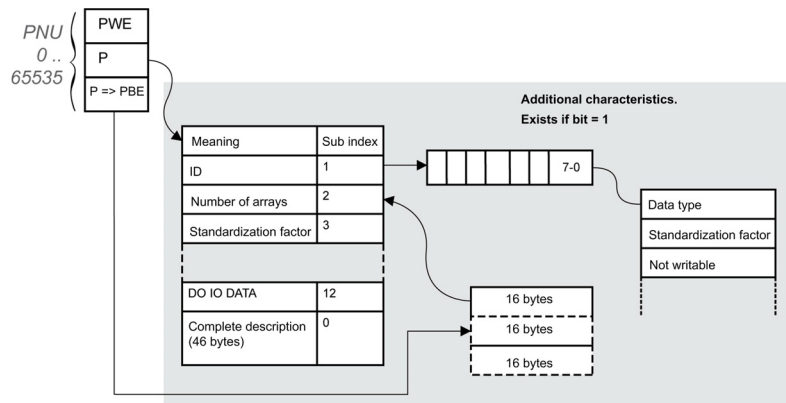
PNU
0 ..
65535

PWE
P
P => PBE

Additional characteristics.
Exists if bit = 1

| Meaning | Sub index |
|---|---|
| ID | 1 |
| Number of arrays | 2 |
| Standardization factor | 3 |
| DO IO DATA | 12 |
| Complete description (46 bytes) | 0 |

7-0

Data type
Standardization factor
Not writable

16 bytes
16 bytes
16 bytes